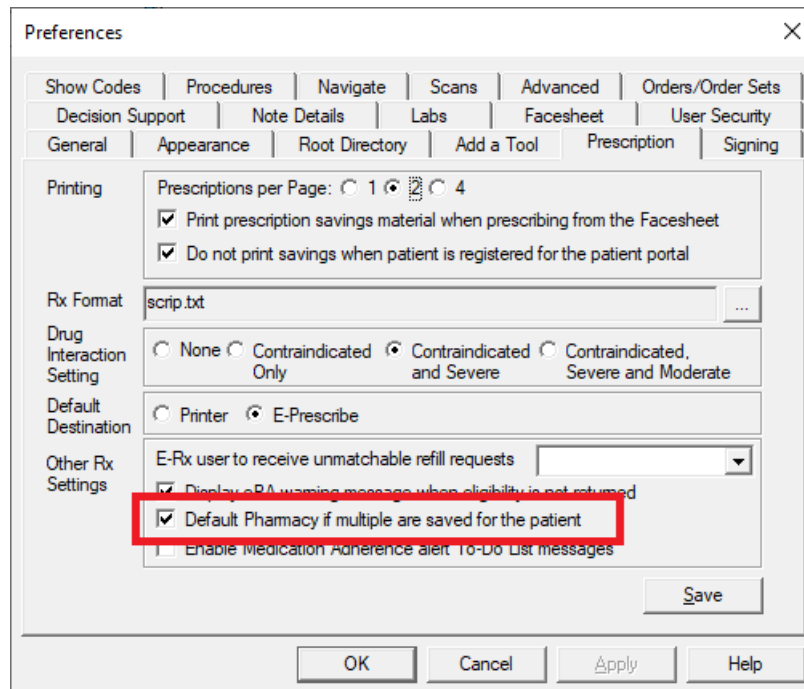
Preferences

Show Codes | Procedures | Navigate | Scans | Advanced | Orders/Order Sets
Decision Support | Note Details | Labs | Facesheet | User Security
General | Appearance | Root Directory | Add a Tool | Prescription | Signing

Printing
Prescriptions per Page: 1 2 4
Print prescription savings material when prescribing from the Facesheet
Do not print savings when patient is registered for the patient portal

Rx Format
scrip.txt
...

Drug Interaction Setting
None
Contraindicated Only
Contraindicated and Severe
Contraindicated, Severe and Moderate

Default Destination
Printer
E-Prescribe

Other Rx Settings
E-Rx user to receive unmatchable refill requests
Display ePA warning message when eligibility is not returned
Default Pharmacy if multiple are saved for the patient
Enable Medication Adherence alert To-Do List messages

Save

OK
Cancel
Apply
Help